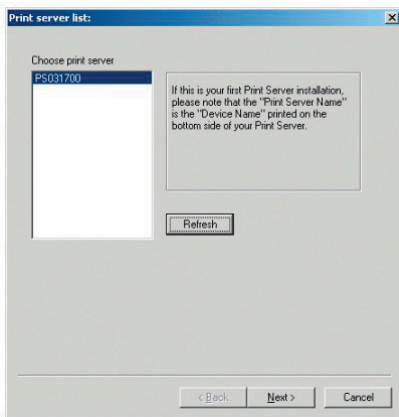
Print server list:

Choose print server

PS031700

If this is your first Print Server installation, please note that the "Print Server Name" is the "Device Name" printed on the bottom side of your Print Server.

Refresh

< Back

Next >

Cancel